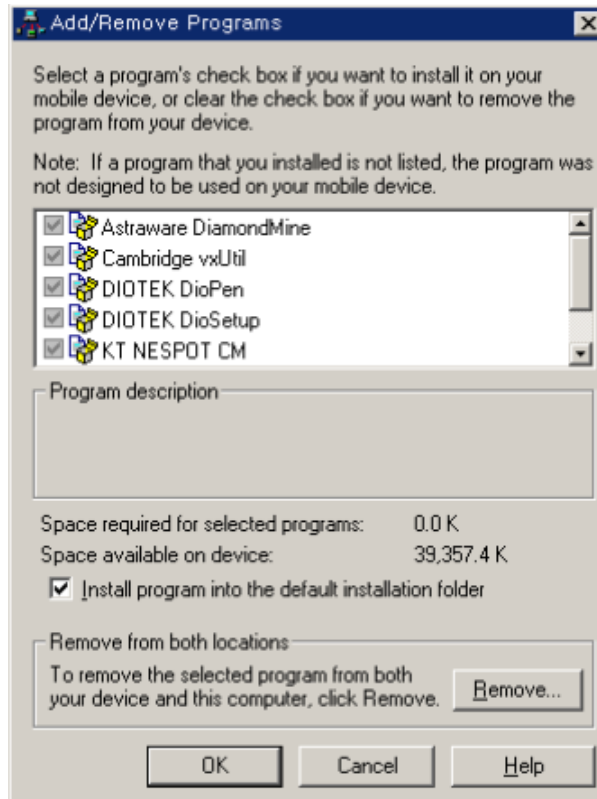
Add/Remove Programs

Select a program's check box if you want to install it on your mobile device, or clear the check box if you want to remove the program from your device.

Note: If a program that you installed is not listed, the program was not designed to be used on your mobile device.

Astraware DiamondMine
Cambridge vxUtil
DIOTEK DioPen
DIOTEK DioSetup
KT NESPOT CM

Program description

Space required for selected programs: 0.0 K
Space available on device: 39,357.4 K

Install program into the default installation folder

Remove from both locations

To remove the selected program from both your device and this computer, click Remove.

Remove...

OK
Cancel
Help